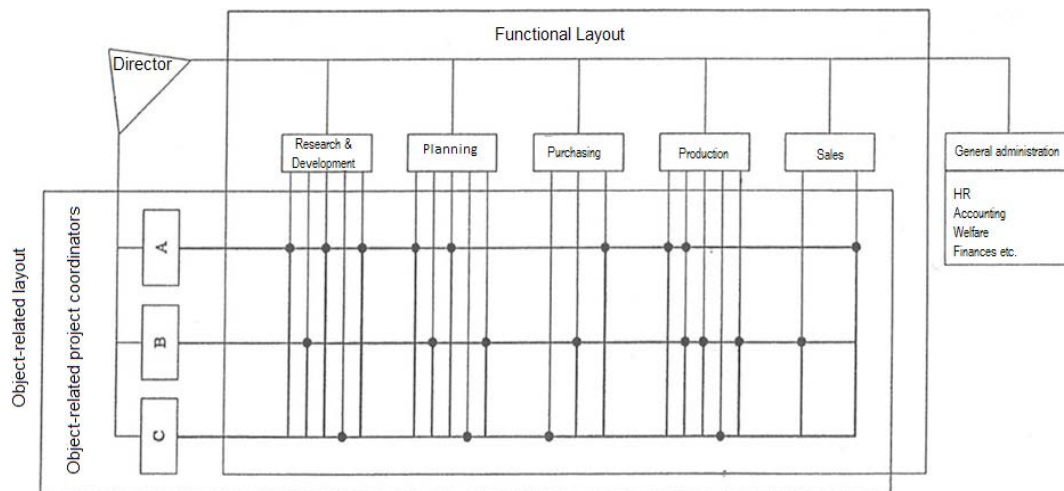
Functional Layout

Director

Research & Development

Planning

Purchasing

Production

Sales

General administration

HR
Accounting
Welfare
Finances etc.

Object-related layout

Object-related project coordinators

A

B

C